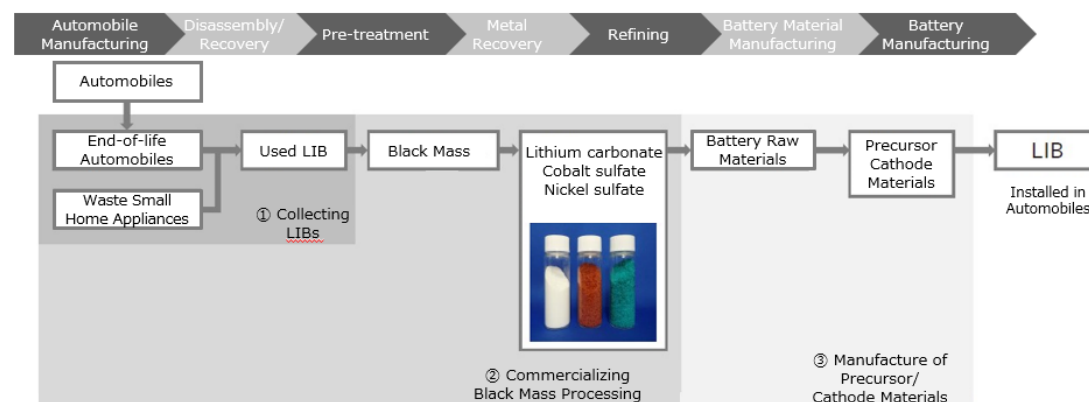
Automobile Manufacturing
Disassembly/ Recovery
Pre-treatment
Metal Recovery
Refining
Battery Material Manufacturing
Battery Manufacturing

Automobiles

End-of-life Automobiles

Waste Small Home Appliances

Used LIB

① Collecting LIBs

Black Mass

Lithium carbonate
Cobalt sulfate
Nickel sulfate

② Commercializing Black Mass Processing

Battery Raw Materials

Precursor Cathode Materials

LIB

Installed in Automobiles

③ Manufacture of Precursor/ Cathode Materials